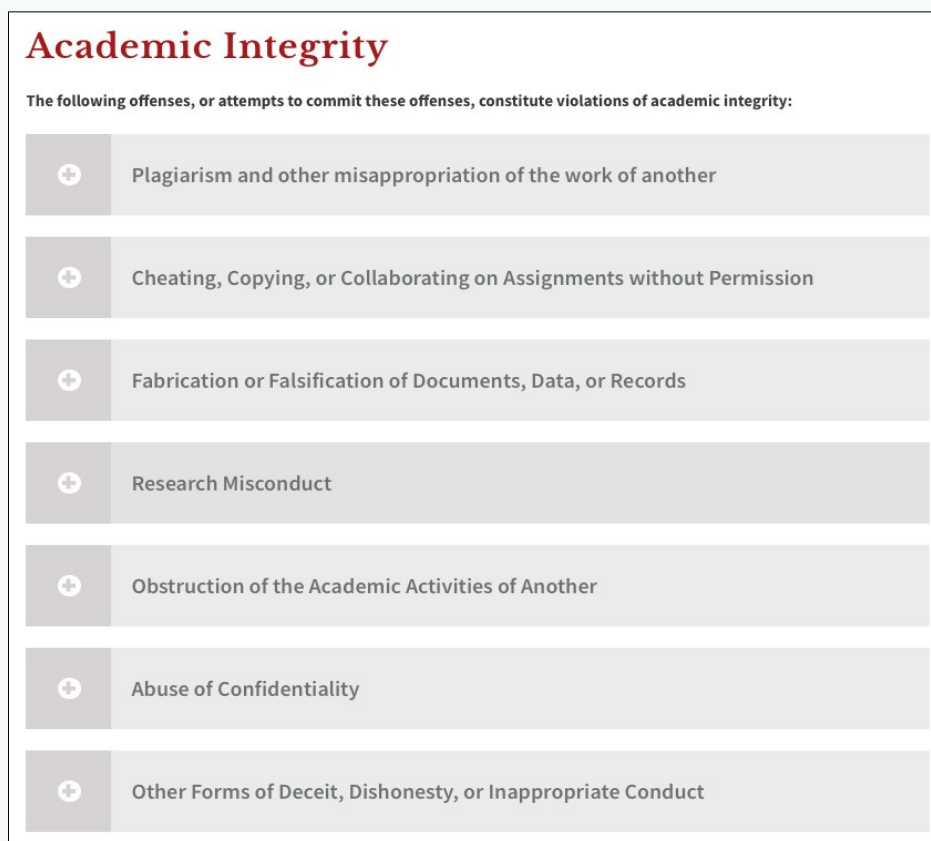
Academic Integrity

The following offenses, or attempts to commit these offenses, constitute violations of academic integrity:

Plagiarism and other misappropriation of the work of another

Cheating, Copying, or Collaborating on Assignments without Permission

Fabrication or Falsification of Documents, Data, or Records

Research Misconduct

Obstruction of the Academic Activities of Another

Abuse of Confidentiality

Other Forms of Deceit, Dishonesty, or Inappropriate Conduct